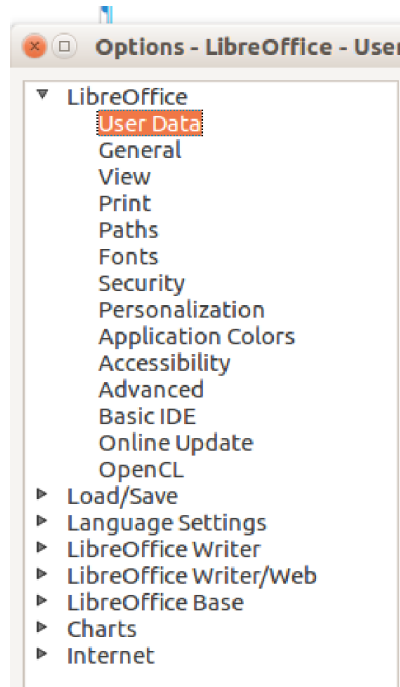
Options - LibreOffice - User

LibreOffice
User Data
General
View
Print
Paths
Fonts
Security
Personalization
Application Colors
Accessibility
Advanced
Basic IDE
Online Update
OpenCL
Load/Save
Language Settings
LibreOffice Writer
LibreOffice Writer/Web
LibreOffice Base
Charts
Internet